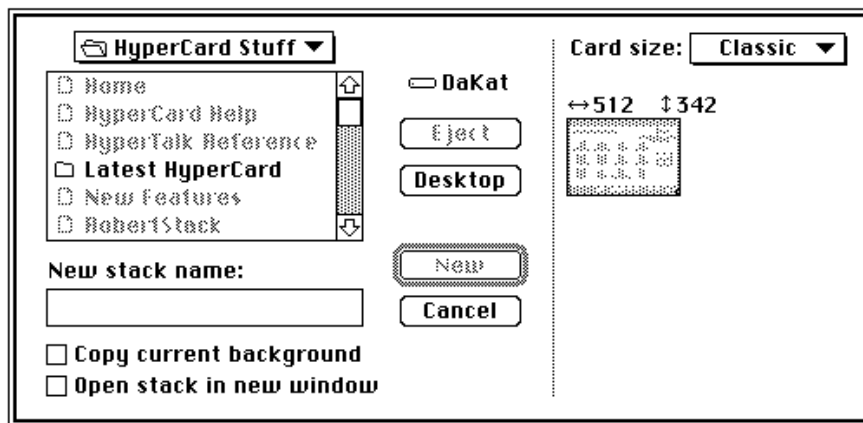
HyperCard Stuff ▼

Home
HyperCard Help
HyperTalk Reference
Latest HyperCard
New Features
RobertStack

DaKat

Eject

Desktop

New stack name:

New

Cancel

Copy current background

Open stack in new window

Card size: Classic ▼

↔512 ↕342